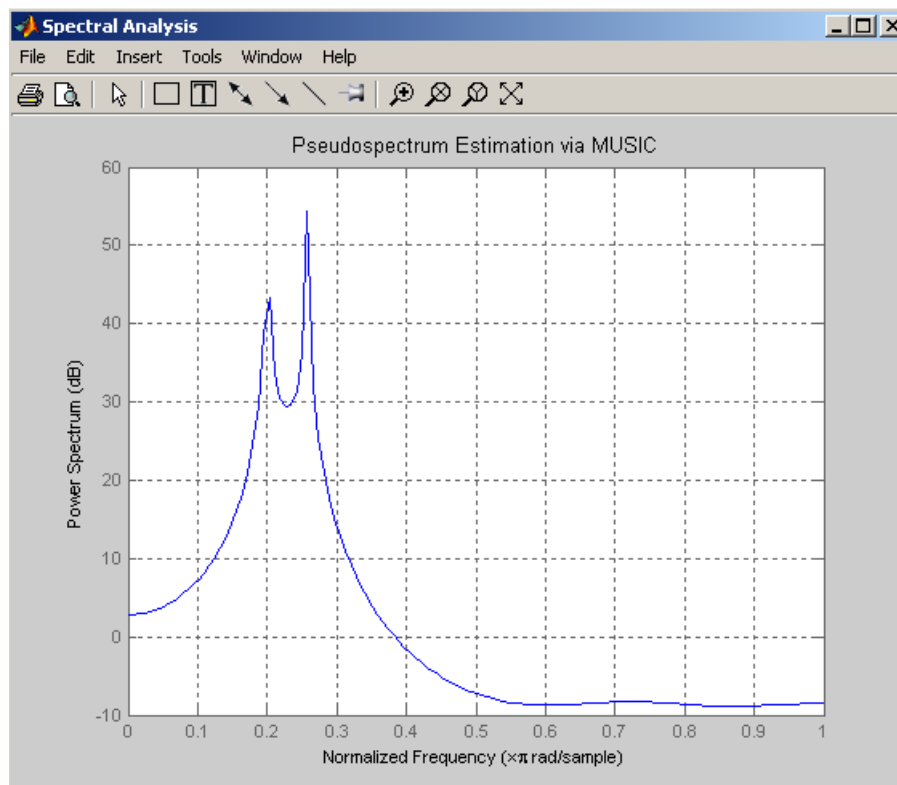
Spectral Analysis

File Edit Insert Tools Window Help

Pseudospectrum Estimation via MUSIC

60
50
40
30
20
10
0
-10

Power Spectrum (dB)

0 0.1 0.2 0.3 0.4 0.5 0.6 0.7 0.8 0.9 1

Normalized Frequency ($\times\pi$ rad/sample)